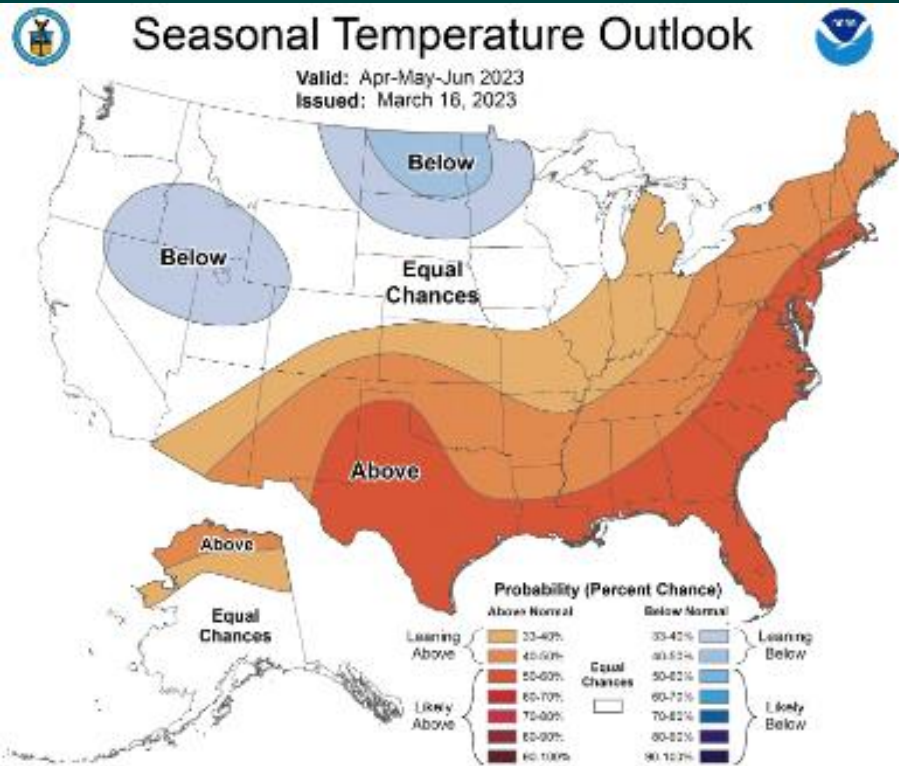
Seasonal Temperature Outlook

Valid: Apr-May-Jun 2023
Issued: March 16, 2023

Below

Below

Equal Chances

Above

Above

Equal Chances

Probability (Percent Chance)

Above Normal

Below Normal

Leaning Above

33-40%
40-50%
50-60%
60-70%
70-80%
80-90%
90-100%

Likely Above

Equal Chances

33-40%
40-50%
50-60%
60-70%
70-80%
80-90%
90-100%

Leaning Below

Likely Below